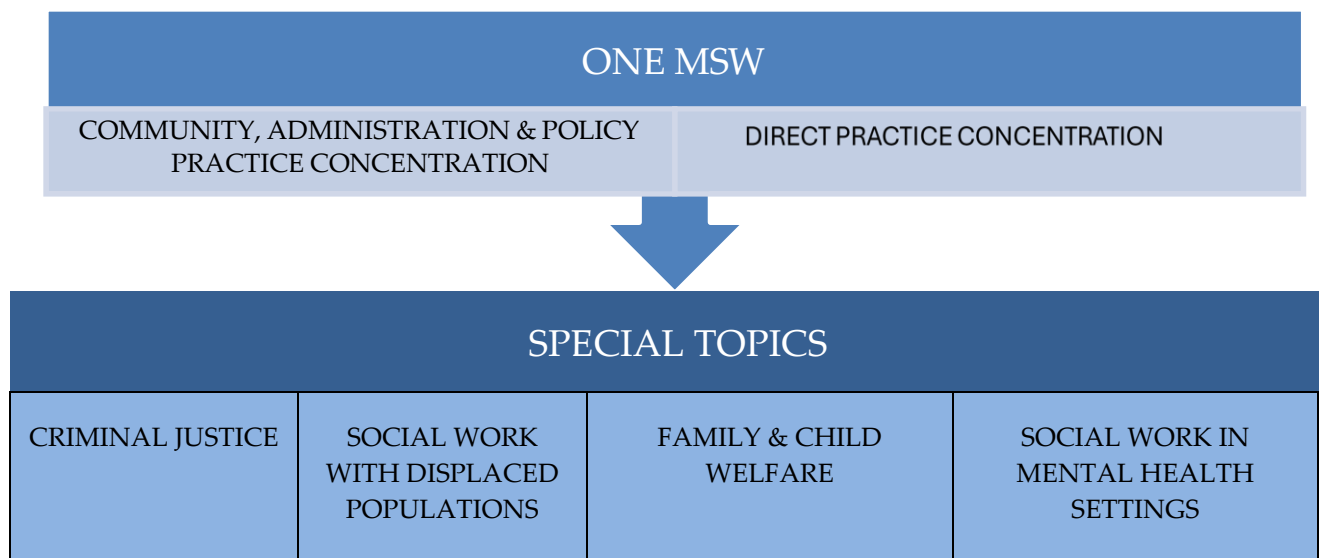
ONE MSW

| COMMUNITY, ADMINISTRATION & POLICY PRACTICE CONCENTRATION | DIRECT PRACTICE CONCENTRATION |
|---|---|

SPECIAL TOPICS

| CRIMINAL JUSTICE | SOCIAL WORK WITH DISPLACED POPULATIONS | FAMILY & CHILD WELFARE | SOCIAL WORK IN MENTAL HEALTH SETTINGS |
|---|---|---|---|